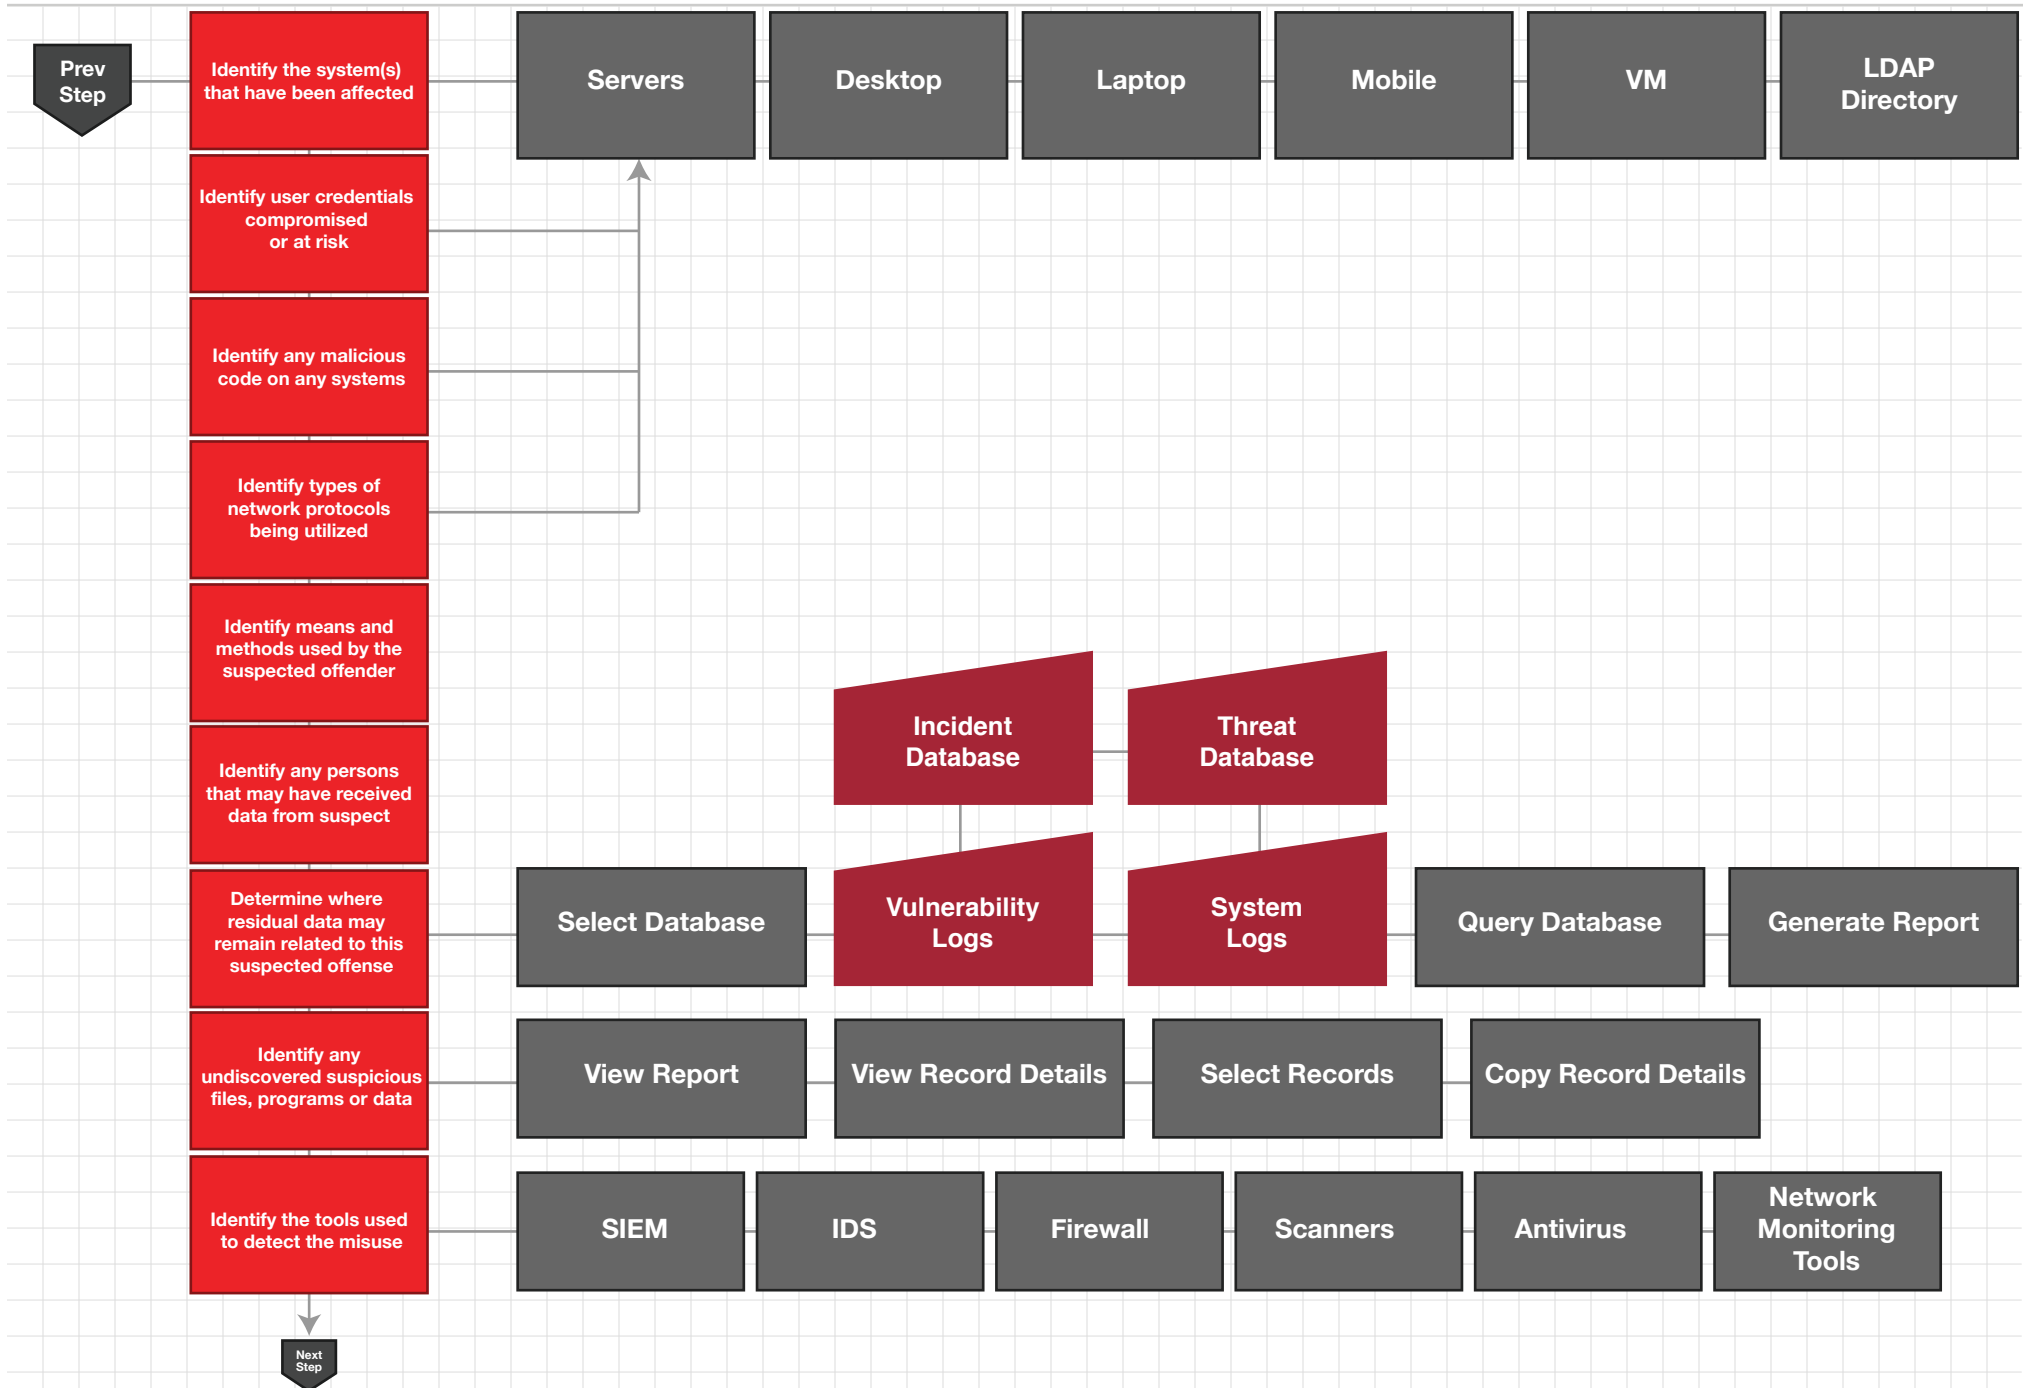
Prev Step

Identify the system(s) that have been affected

Servers

Desktop

Laptop

Mobile

VM

LDAP Directory

Identify user credentials compromised or at risk

Identify any malicious code on any systems

Identify types of network protocols being utilized

Identify means and methods used by the suspected offender

Incident Database

Threat Database

Identify any persons that may have received data from suspect

Determine where residual data may remain related to this suspected offense

Select Database

Vulnerability Logs

System Logs

Query Database

Generate Report

Identify any undiscovered suspicious files, programs or data

View Report

View Record Details

Select Records

Copy Record Details

Identify the tools used to detect the misuse

SIEM

IDS

Firewall

Scanners

Antivirus

Network Monitoring Tools

Next Step